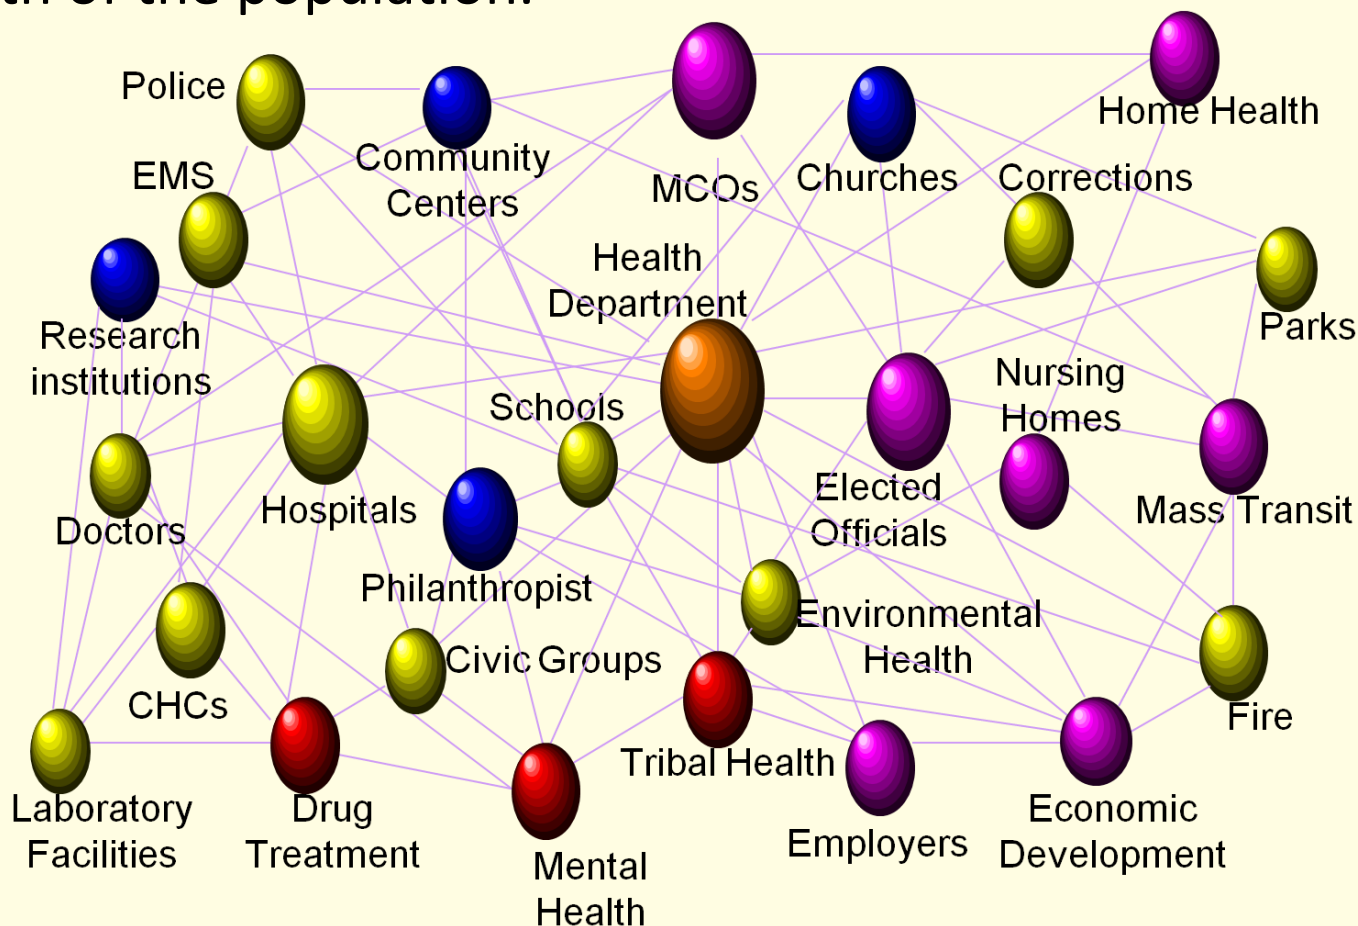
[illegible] of the population.

Police
Community Centers
MCOs
Home Health
EMS
Churches
Corrections
Health Department
Research institutions
Parks
Nursing Homes
Schools
Doctors
Hospitals
Elected Officials
Mass Transit
Philanthropist
Environmental Health
Civic Groups
CHCs
Fire
Tribal Health
Laboratory Facilities
Drug Treatment
Mental Health
Employers
Economic Development